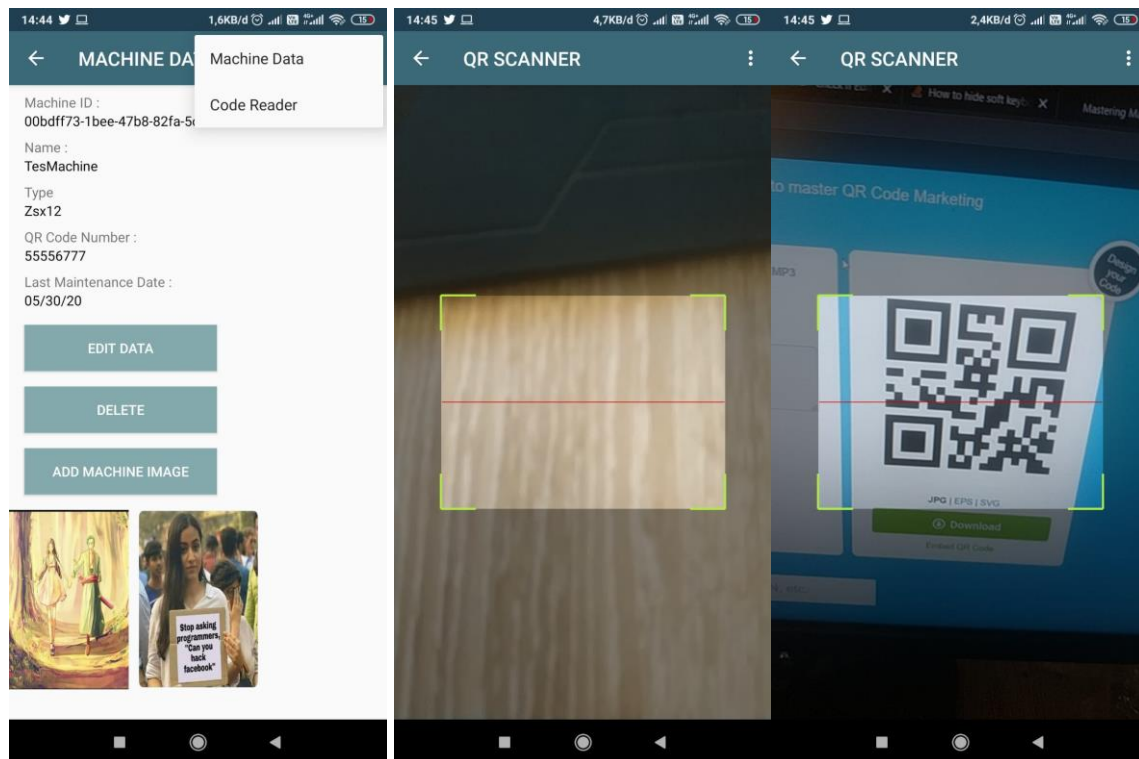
14:44 1,6KB/d 15

← MACHINE DA

Machine Data

Code Reader

Machine ID :
00bdff73-1bee-47b8-82fa-5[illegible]

Name :
TesMachine

Type
Zsx12

QR Code Number :
55556777

Last Maintenance Date :
05/30/20

EDIT DATA

DELETE

ADD MACHINE IMAGE

Stop asking programmers, "Can you hack facebook"

14:45 4,7KB/d 15

← QR SCANNER

14:45 2,4KB/d 15

← QR SCANNER

How to hide soft keyb

Mastering M

to master QR Code Marketing

MP3

Design your Code

JPG | EPS | SVG

Download

Embed QR Code